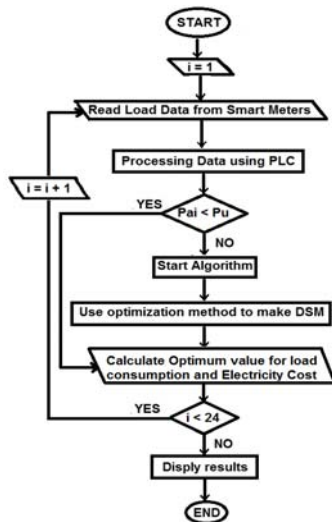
START

i = 1

Read Load Data from Smart Meters

Processing Data using PLC

i = i + 1

YES

Pai < Pu

NO

Start Algorithm

Use optimization method to make DSM

Calculate Optimum value for load consumption and Electricity Cost

YES

i < 24

NO

Disply results

END